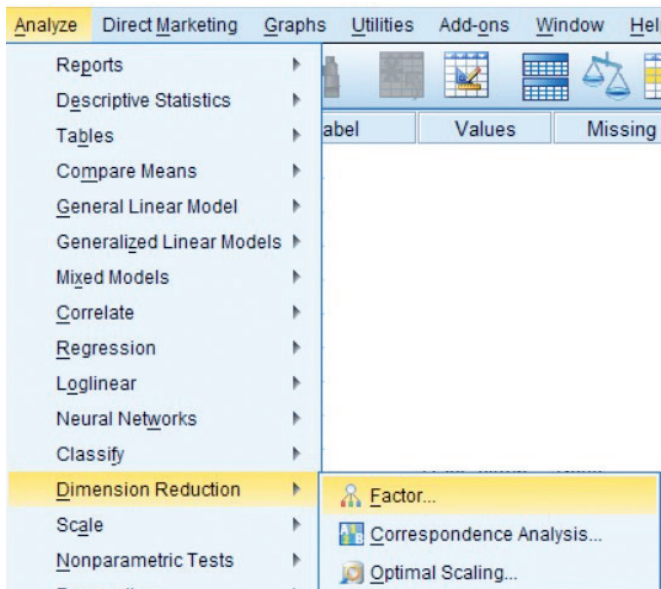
Analyze Direct Marketing Graphs Utilities Add-ons Window Hel

Reports
Descriptive Statistics
Tables
Compare Means
General Linear Model
Generalized Linear Models
Mixed Models
Correlate
Regression
Loglinear
Neural Networks
Classify
Dimension Reduction
Scale
Nonparametric Tests

abel | Values | Missing

Factor...
Correspondence Analysis...
Optimal Scaling...